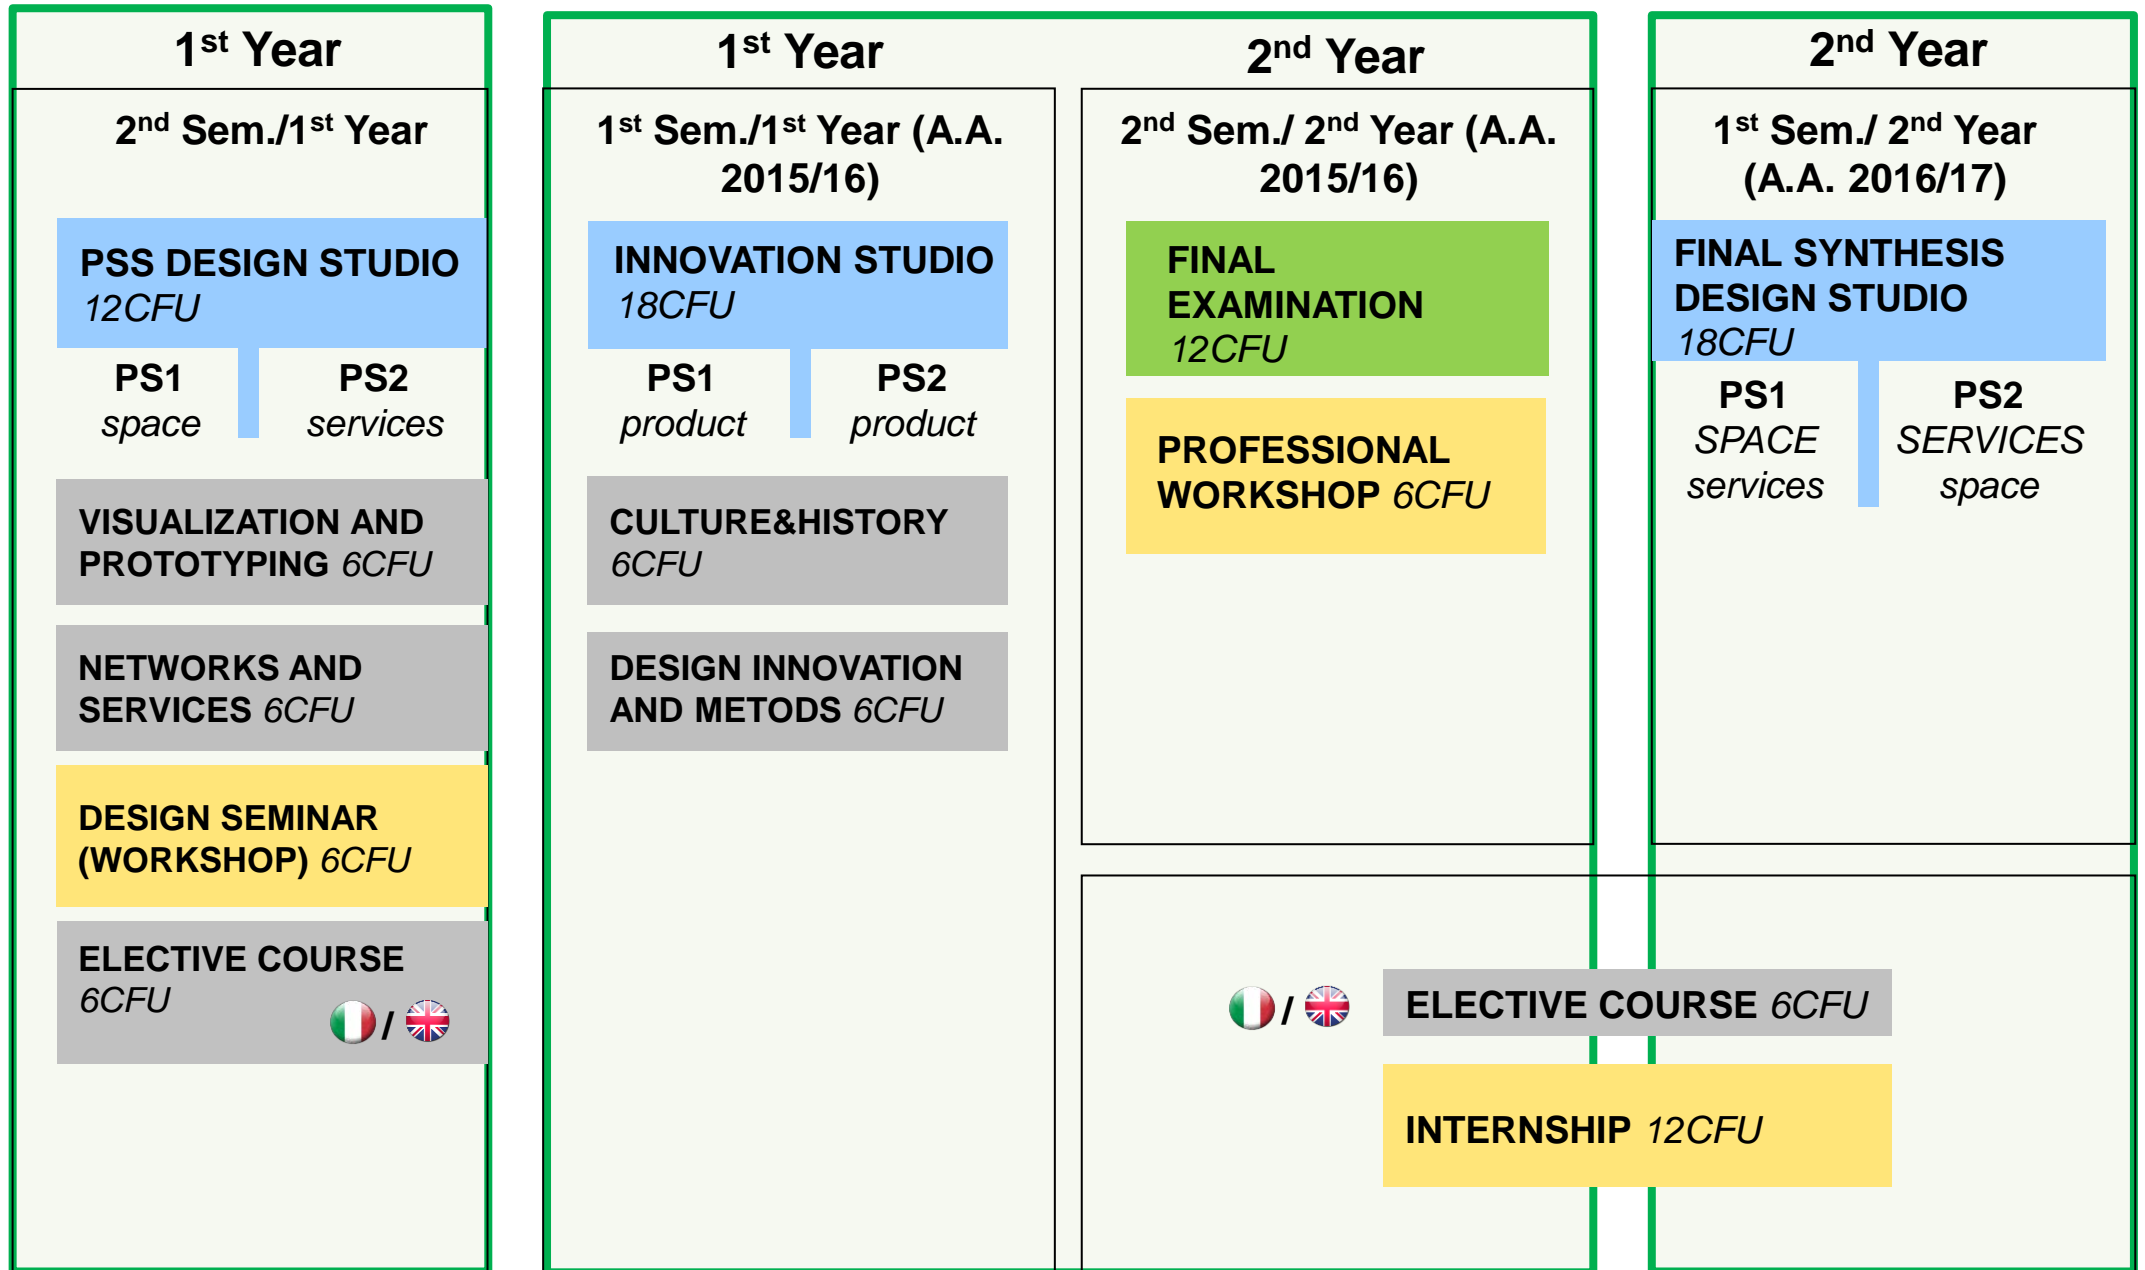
1$^{st}$ Year

2$^{nd}$ Sem./1$^{st}$ Year

PSS DESIGN STUDIO 12CFU

PS1 space

PS2 services

VISUALIZATION AND PROTOTYPING 6CFU

NETWORKS AND SERVICES 6CFU

DESIGN SEMINAR (WORKSHOP) 6CFU

ELECTIVE COURSE 6CFU

/

1$^{st}$ Year

2$^{nd}$ Year

1$^{st}$ Sem./1$^{st}$ Year (A.A. 2015/16)

INNOVATION STUDIO 18CFU

PS1 product

PS2 product

CULTURE&HISTORY 6CFU

DESIGN INNOVATION AND METODS 6CFU

2$^{nd}$ Sem./ 2$^{nd}$ Year (A.A. 2015/16)

FINAL EXAMINATION 12CFU

PROFESSIONAL WORKSHOP 6CFU

2$^{nd}$ Year

1$^{st}$ Sem./ 2$^{nd}$ Year (A.A. 2016/17)

FINAL SYNTHESIS DESIGN STUDIO 18CFU

PS1 SPACE services

PS2 SERVICES space

/

ELECTIVE COURSE 6CFU

INTERNSHIP 12CFU